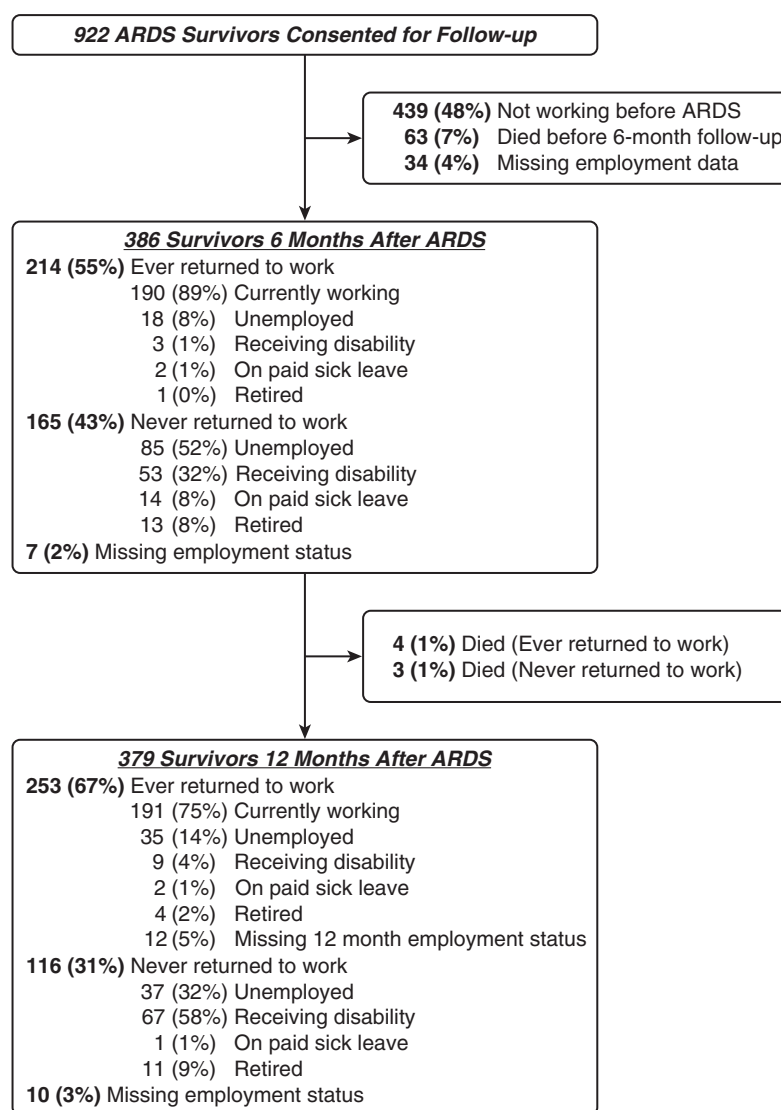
922 ARDS Survivors Consented for Follow-up

439 (48%) Not working before ARDS
63 (7%) Died before 6-month follow-up
34 (4%) Missing employment data

386 Survivors 6 Months After ARDS
214 (55%) Ever returned to work
190 (89%) Currently working
18 (8%) Unemployed
3 (1%) Receiving disability
2 (1%) On paid sick leave
1 (0%) Retired
165 (43%) Never returned to work
85 (52%) Unemployed
53 (32%) Receiving disability
14 (8%) On paid sick leave
13 (8%) Retired
7 (2%) Missing employment status

4 (1%) Died (Ever returned to work)
3 (1%) Died (Never returned to work)

379 Survivors 12 Months After ARDS
253 (67%) Ever returned to work
191 (75%) Currently working
35 (14%) Unemployed
9 (4%) Receiving disability
2 (1%) On paid sick leave
4 (2%) Retired
12 (5%) Missing 12 month employment status
116 (31%) Never returned to work
37 (32%) Unemployed
67 (58%) Receiving disability
1 (1%) On paid sick leave
11 (9%) Retired
10 (3%) Missing employment status